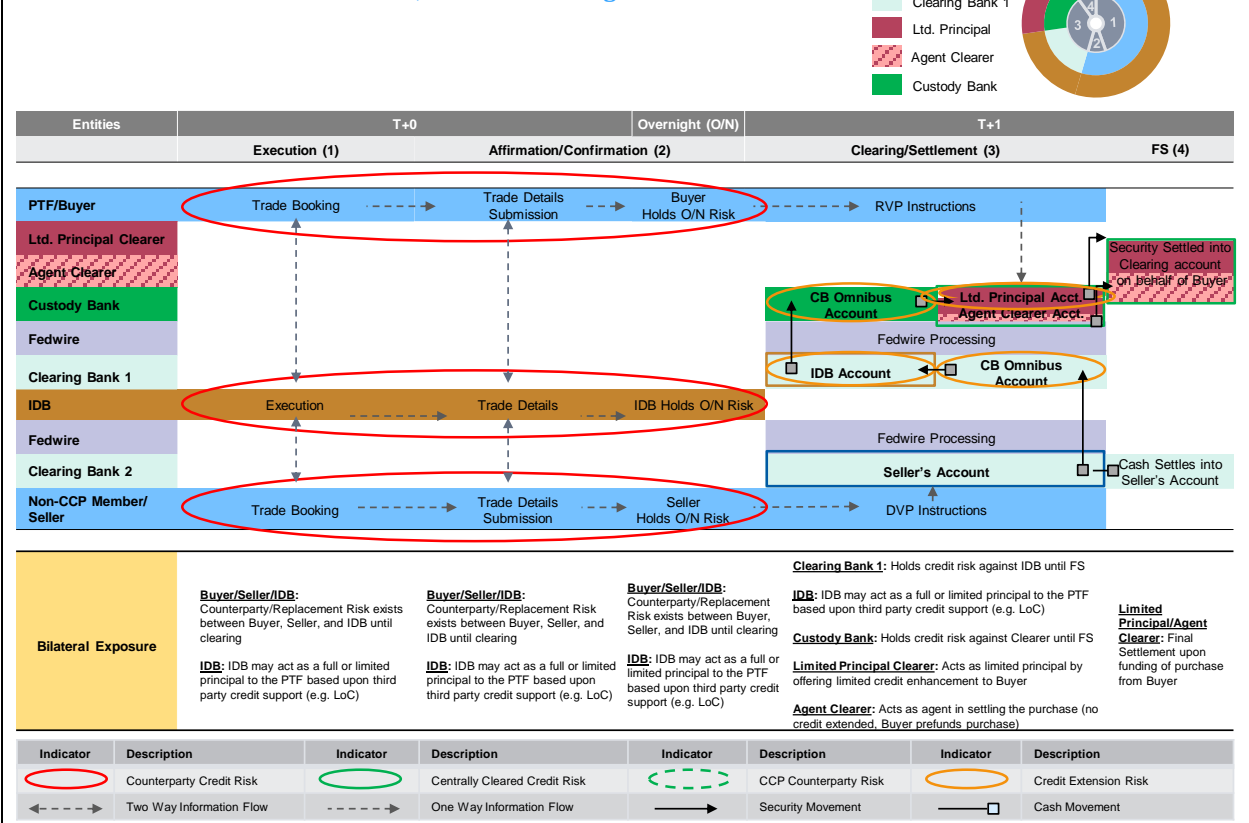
Clearing Bank 1
Ltd. Principal
Agent Clearer
Custody Bank

3 4 1 2

| Entities | T+0 | | Overnight (O/N) | T+1 | |
|---|---|---|---|---|---|
| | Execution (1) | Affirmation/Confirmation (2) | | Clearing/Settlement (3) | FS (4) |

PTF/Buyer
Ltd. Principal Clearer
Agent Clearer
Custody Bank
Fedwire
Clearing Bank 1
IDB
Fedwire
Clearing Bank 2
Non-CCP Member/ Seller

Trade Booking
Trade Details Submission
Buyer Holds O/N Risk
RVP Instructions
Security Settled into Clearing account on behalf of Buyer
CB Omnibus Account
Ltd. Principal Acct.
Agent Clearer Acct.
Fedwire Processing
IDB Account
CB Omnibus Account
Execution
Trade Details
IDB Holds O/N Risk
Fedwire Processing
Seller's Account
Cash Settles into Seller's Account
Trade Booking
Trade Details Submission
Seller Holds O/N Risk
DVP Instructions

Bilateral Exposure

Buyer/Seller/IDB: Counterparty/Replacement Risk exists between Buyer, Seller, and IDB until clearing

IDB: IDB may act as a full or limited principal to the PTF based upon third party credit support (e.g. LoC)

Buyer/Seller/IDB: Counterparty/Replacement Risk exists between Buyer, Seller, and IDB until clearing

IDB: IDB may act as a full or limited principal to the PTF based upon third party credit support (e.g. LoC)

Buyer/Seller/IDB: Counterparty/Replacement Risk exists between Buyer, Seller, and IDB until clearing

IDB: IDB may act as a full or limited principal to the PTF based upon third party credit support (e.g. LoC)

Clearing Bank 1: Holds credit risk against IDB until FS

IDB: IDB may act as a full or limited principal to the PTF based upon third party credit support (e.g. LoC)

Custody Bank: Holds credit risk against Clearer until FS

Limited Principal Clearer: Acts as limited principal by offering limited credit enhancement to Buyer

Agent Clearer: Acts as agent in settling the purchase (no credit extended, Buyer prefunds purchase)

Limited Principal/Agent Clearer: Final Settlement upon funding of purchase from Buyer

| Indicator | Description | Indicator | Description | Indicator | Description | Indicator | Description |
|---|---|---|---|---|---|---|---|
| | Counterparty Credit Risk | | Centrally Cleared Credit Risk | | CCP Counterparty Risk | | Credit Extension Risk |
| | Two Way Information Flow | | One Way Information Flow | | Security Movement | | Cash Movement |